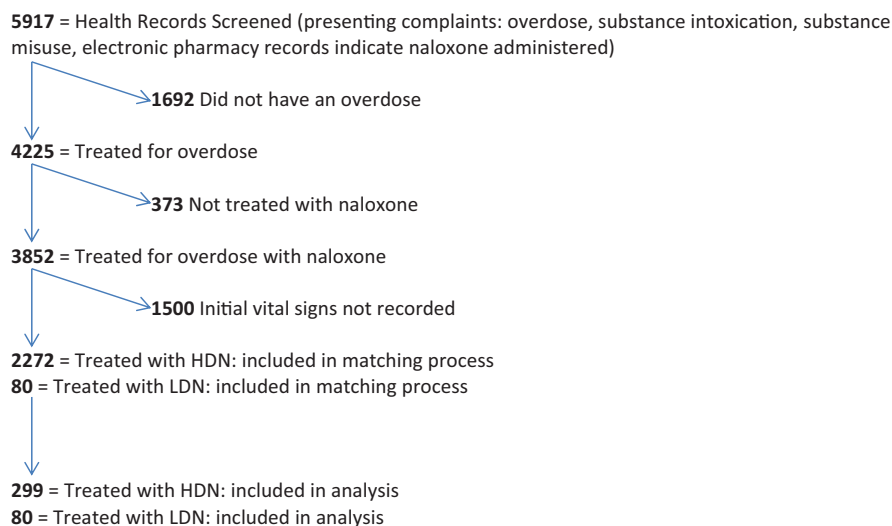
**5917** = Health Records Screened (presenting complaints: overdose, substance intoxication, substance misuse, electronic pharmacy records indicate naloxone administered)

**1692** Did not have an overdose

**4225** = Treated for overdose

**373** Not treated with naloxone

**3852** = Treated for overdose with naloxone

**1500** Initial vital signs not recorded

**2272** = Treated with HDN: included in matching process
**80** = Treated with LDN: included in matching process

**299** = Treated with HDN: included in analysis
**80** = Treated with LDN: included in analysis